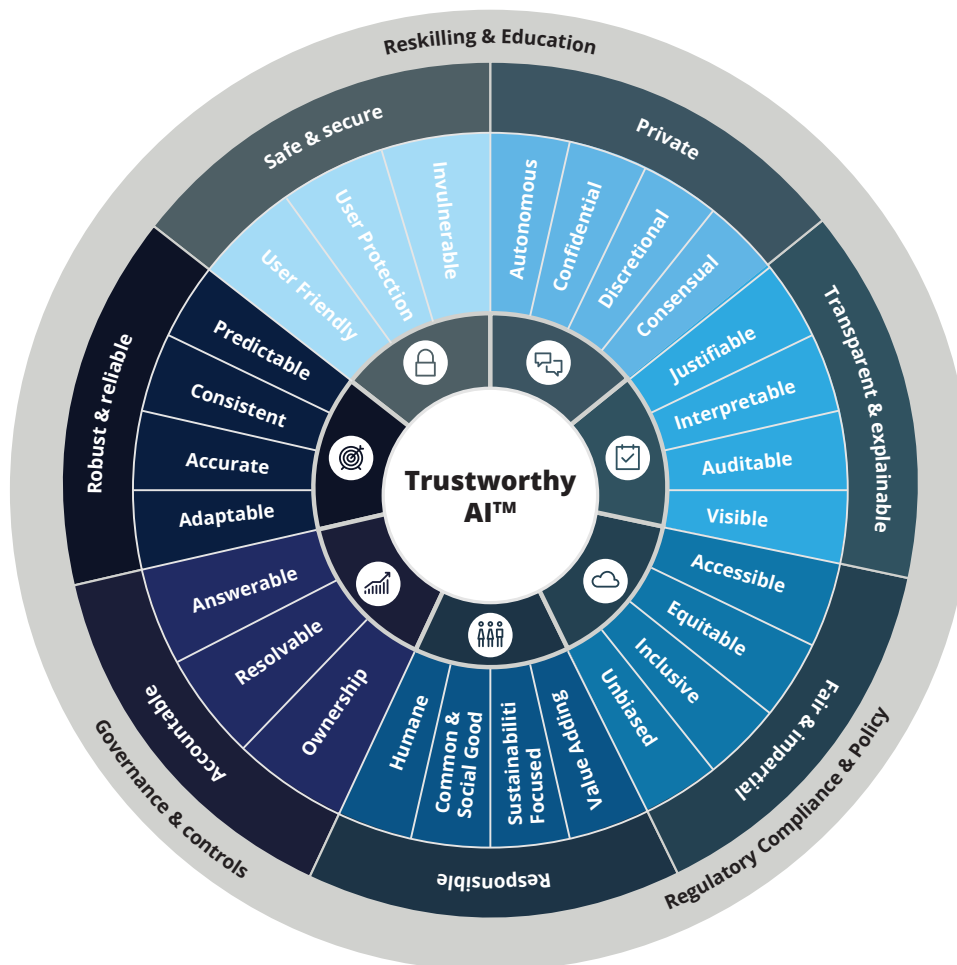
Reskilling & Education

Safe & secure

User Friendly

User Protection

Invulnerable

Private

Autonomous

Confidential

Discretional

Consensual

Transparent & explainable

Justifiable

Interpretable

Auditable

Visible

Fair & impartial

Accessible

Equitable

Inclusive

Unbiased

Responsible

Value Adding

Sustainabiliti Focused

Common & Social Good

Humane

Accountable

Ownership

Resolvable

Answerable

Robust & reliable

Predictable

Consistent

Accurate

Adaptable

Trustworthy AI™

Governance & controls

Regulatory Compliance & Policy